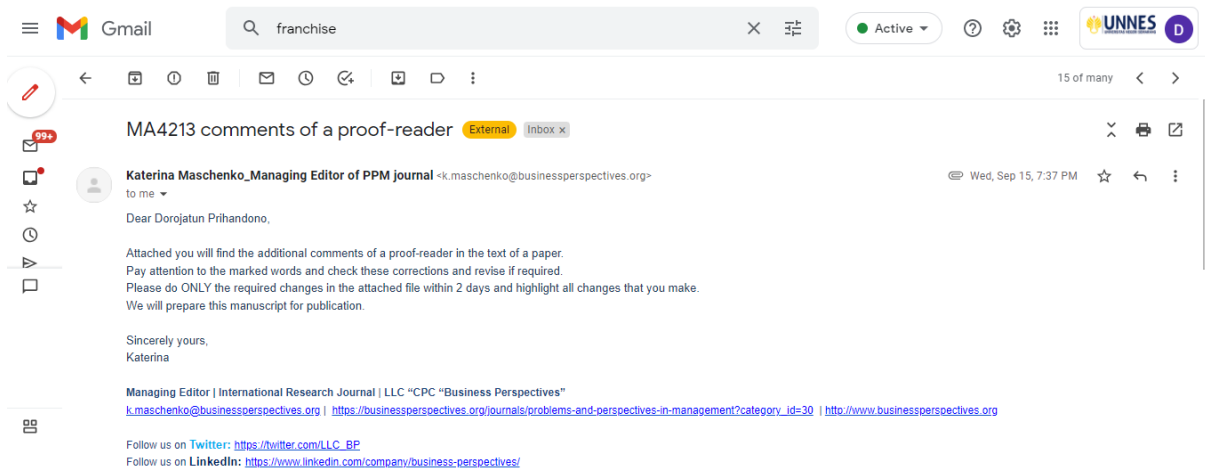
Gmail

franchise

Active

UNNES

D

99+

15 of many

MA4213 comments of a proof-reader External Inbox ×

Katerina Maschenko_Managing Editor of PPM journal <k.maschenko@businessperspectives.org>

Wed, Sep 15, 7:37 PM

to me

Dear Dorojatun Prihandono,

Attached you will find the additional comments of a proof-reader in the text of a paper.
Pay attention to the marked words and check these corrections and revise if required.
Please do ONLY the required changes in the attached file within 2 days and highlight all changes that you make.
We will prepare this manuscript for publication.

Sincerely yours,
Katerina

Managing Editor | International Research Journal | LLC "CPC "Business Perspectives"
k.maschenko@businessperspectives.org | https://businessperspectives.org/journals/problems-and-perspectives-in-management?category_id=30 | http://www.businessperspectives.org

Follow us on Twitter: https://twitter.com/LLC_BP
Follow us on LinkedIn: https://www.linkedin.com/company/business-perspectives/